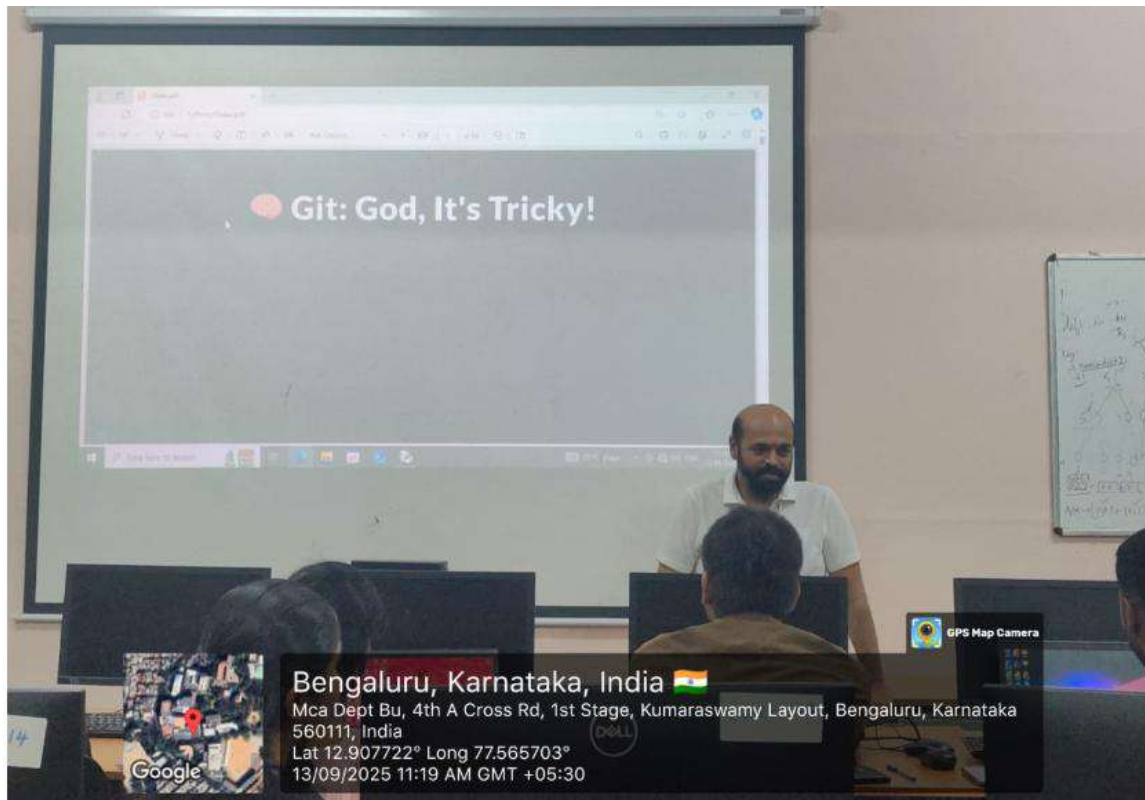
Git: God, It's Tricky!

Type here to search

14

GPS Map Camera

Google

Bengaluru, Karnataka, India 🇮🇳
Mca Dept Bu, 4th A Cross Rd, 1st Stage, Kumaraswamy Layout, Bengaluru, Karnataka 560111, India
Lat 12.907722° Long 77.565703°
13/09/2025 11:19 AM GMT +05:30

DELL